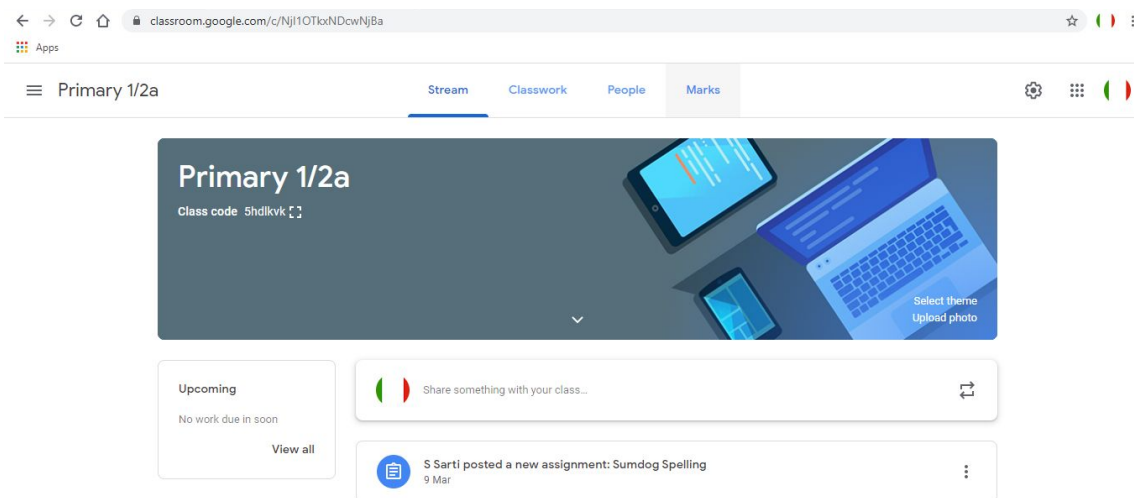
classroom.google.com/c/NjI1OTkxNDcwNjBa

Apps

Primary 1/2a

Stream Classwork People Marks

Primary 1/2a

Class code 5hdlkvk

Select theme
Upload photo

Upcoming

No work due in soon

View all

Share something with your class...

S Sarti posted a new assignment: Sumdog Spelling
9 Mar